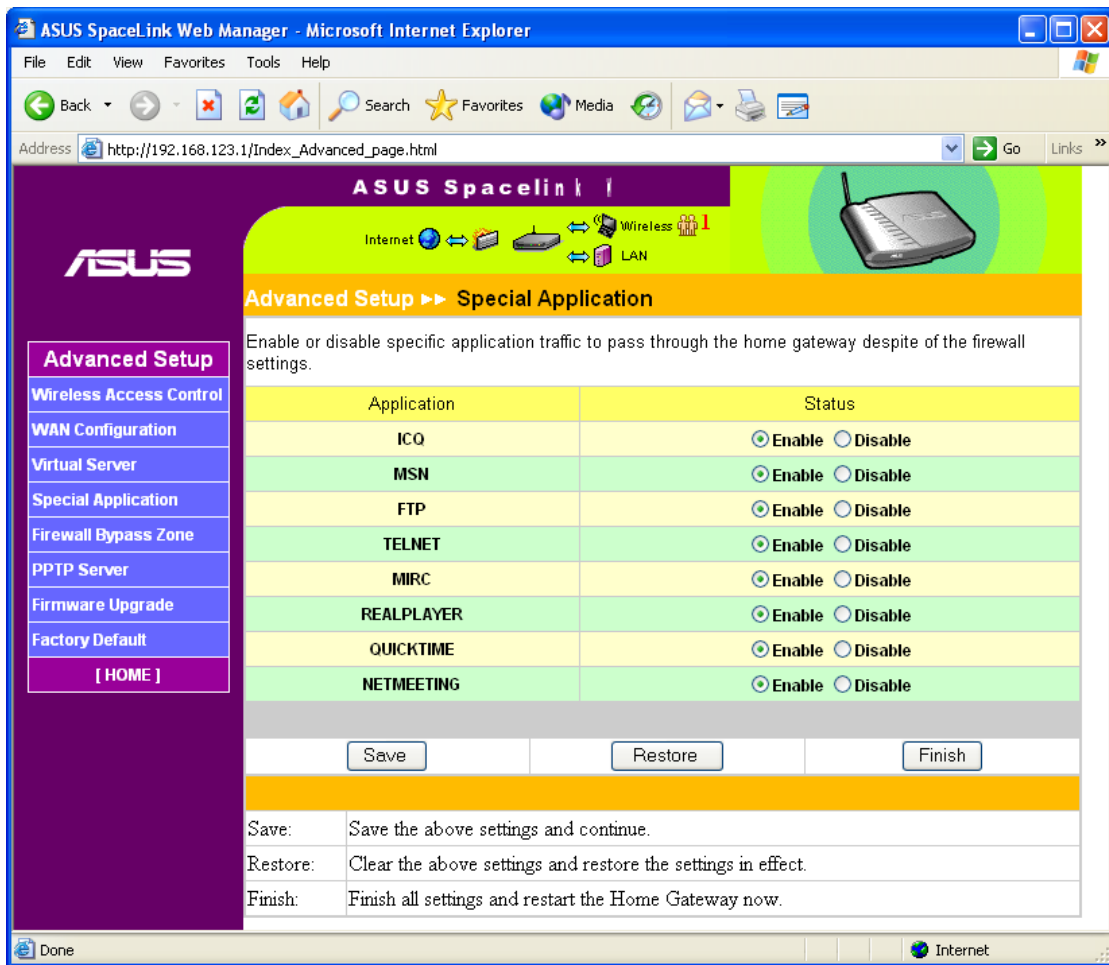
ASUS SpaceLink Web Manager - Microsoft Internet Explorer

File Edit View Favorites Tools Help

Back Search Favorites Media

Address http://192.168.123.1/Index_Advanced_page.html Go Links

ASUS Spacelink

/ISUS

Internet Wireless 1 LAN

Advanced Setup ►► Special Application

Enable or disable specific application traffic to pass through the home gateway despite of the firewall settings.

Advanced Setup
Wireless Access Control
WAN Configuration
Virtual Server
Special Application
Firewall Bypass Zone
PPTP Server
Firmware Upgrade
Factory Default
[ HOME ]

| Application | Status |
|---|---|
| ICQ | Enable Disable |
| MSN | Enable Disable |
| FTP | Enable Disable |
| TELNET | Enable Disable |
| MIRC | Enable Disable |
| REALPLAYER | Enable Disable |
| QUICKTIME | Enable Disable |
| NETMEETING | Enable Disable |

Save Restore Finish

| | |
|---|---|
| Save: | Save the above settings and continue. |
| Restore: | Clear the above settings and restore the settings in effect. |
| Finish: | Finish all settings and restart the Home Gateway now. |

Done Internet